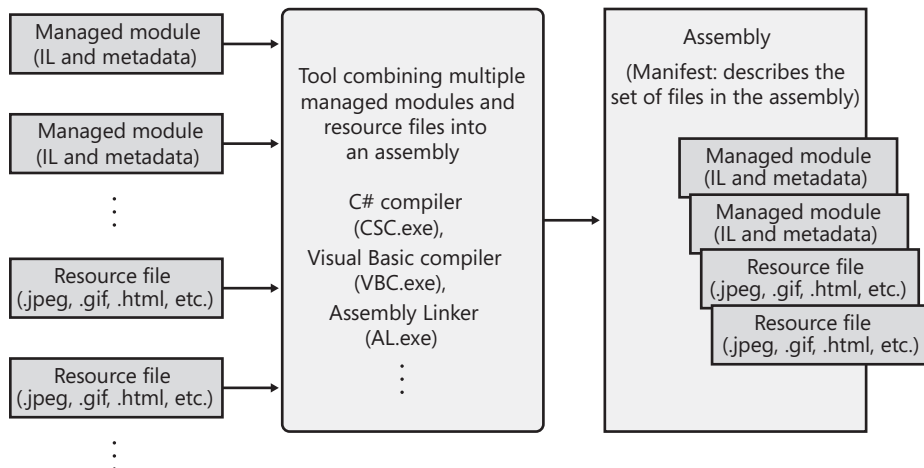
Managed module
(IL and metadata)

Managed module
(IL and metadata)

⋮

Resource file
(.jpeg, .gif, .html, etc.)

Resource file
(.jpeg, .gif, .html, etc.)

⋮

Tool combining multiple managed modules and resource files into an assembly

C# compiler
(CSC.exe),
Visual Basic compiler
(VBC.exe),
Assembly Linker
(AL.exe)

⋮

Assembly
(Manifest: describes the set of files in the assembly)

Managed module
(IL and metadata)

Managed module
(IL and metadata)

Resource file
(.jpeg, .gif, .html, etc.)

Resource file
(.jpeg, .gif, .html, etc.)